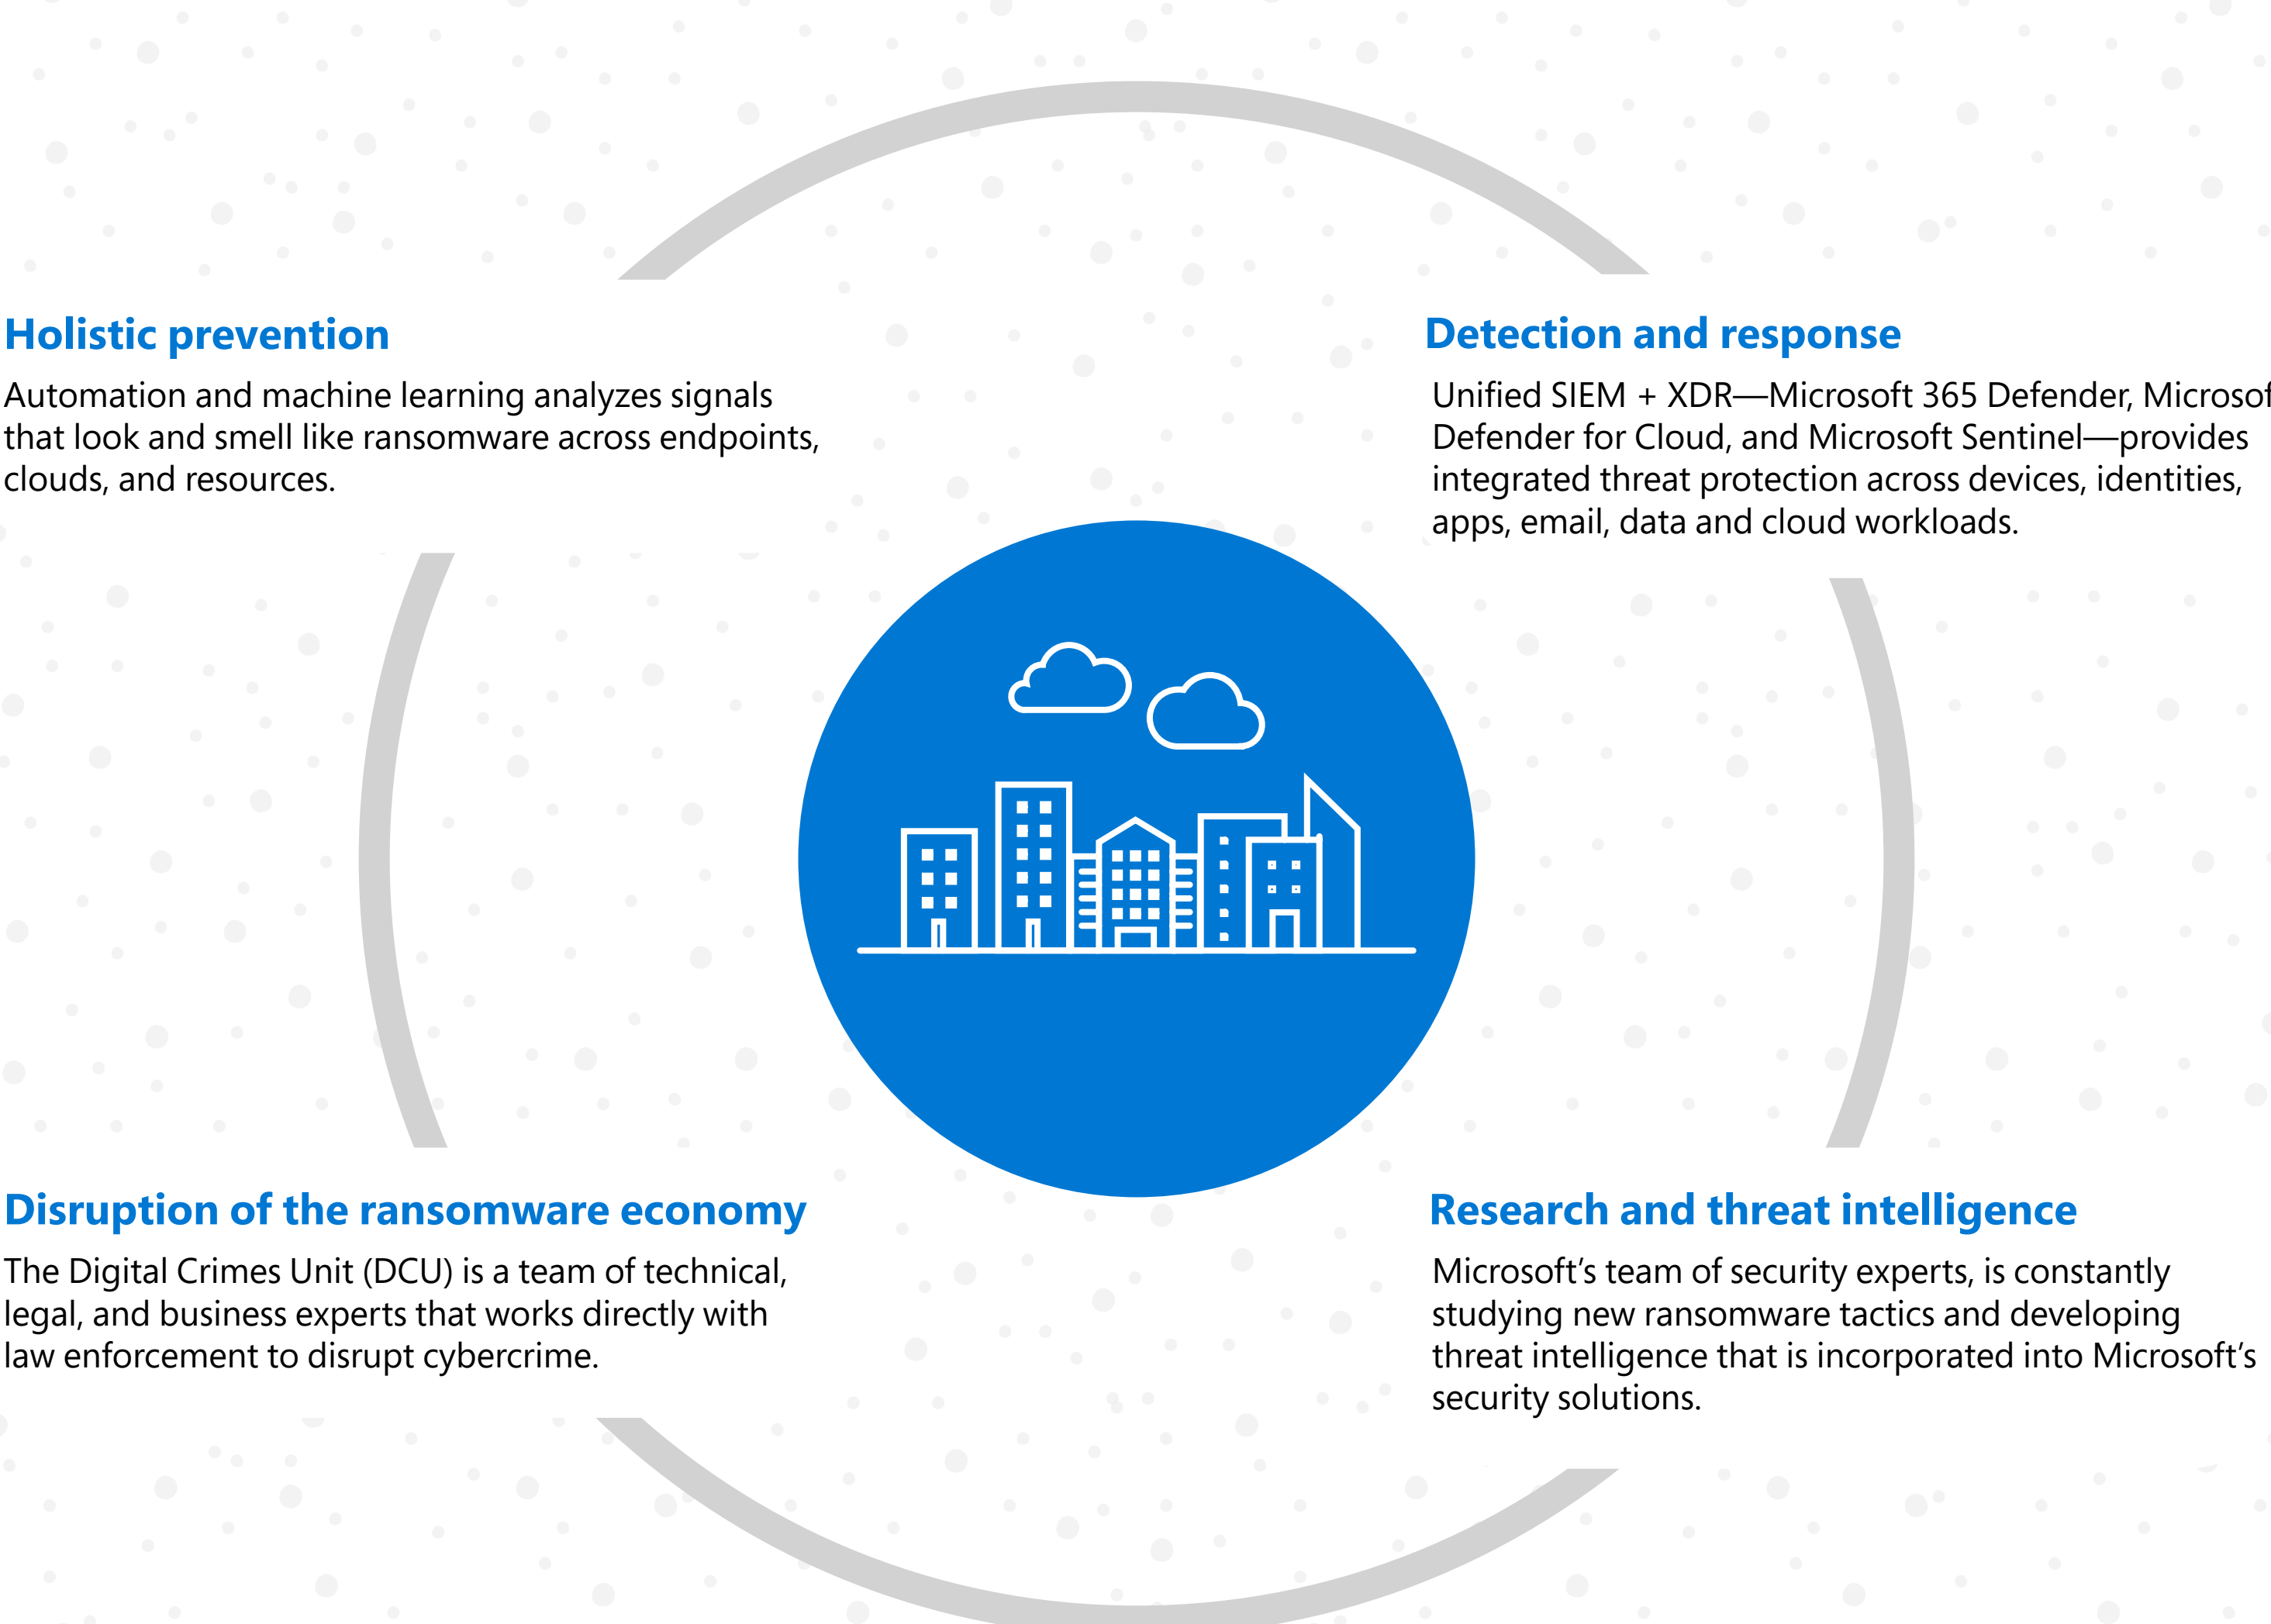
Holistic prevention

Automation and machine learning analyzes signals that look and smell like ransomware across endpoints, clouds, and resources.

Detection and response

Unified SIEM + XDR—Microsoft 365 Defender, Microsof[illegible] Defender for Cloud, and Microsoft Sentinel—provides integrated threat protection across devices, identities, apps, email, data and cloud workloads.

Disruption of the ransomware economy

The Digital Crimes Unit (DCU) is a team of technical, legal, and business experts that works directly with law enforcement to disrupt cybercrime.

Research and threat intelligence

Microsoft's team of security experts, is constantly studying new ransomware tactics and developing threat intelligence that is incorporated into Microsoft's security solutions.